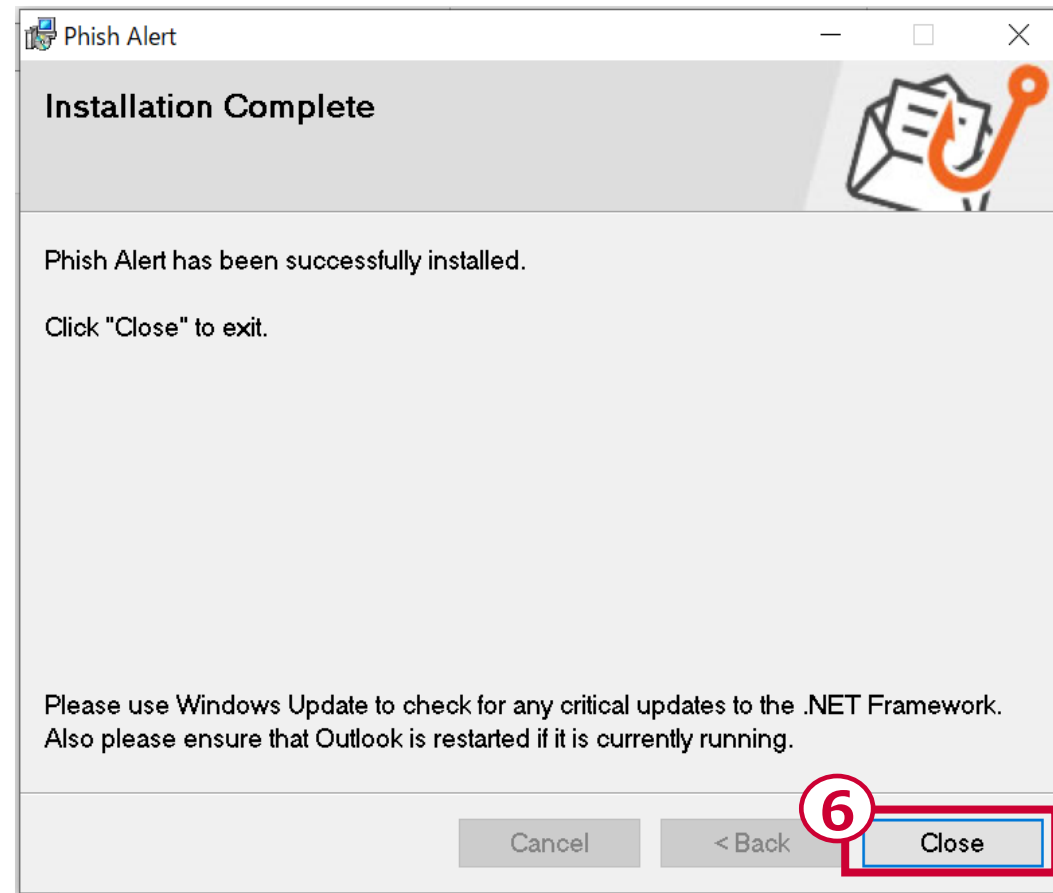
Phish Alert

Installation Complete

Phish Alert has been successfully installed.

Click "Close" to exit.

Please use Windows Update to check for any critical updates to the .NET Framework. Also please ensure that Outlook is restarted if it is currently running.

6

Cancel

< Back

Close